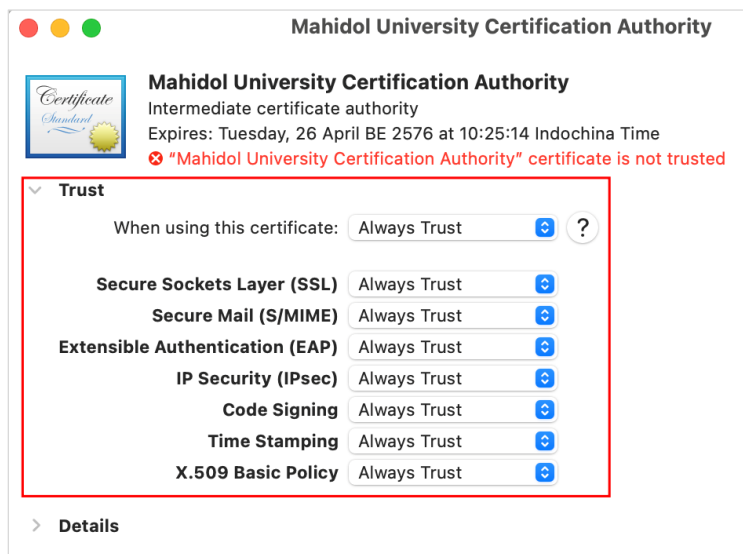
Mahidol University Certification Authority

Certificate
Standard

Mahidol University Certification Authority
Intermediate certificate authority
Expires: Tuesday, 26 April BE 2576 at 10:25:14 Indochina Time
"Mahidol University Certification Authority" certificate is not trusted

Trust

When using this certificate: Always Trust ?

Secure Sockets Layer (SSL) Always Trust
Secure Mail (S/MIME) Always Trust
Extensible Authentication (EAP) Always Trust
IP Security (IPsec) Always Trust
Code Signing Always Trust
Time Stamping Always Trust
X.509 Basic Policy Always Trust

Details